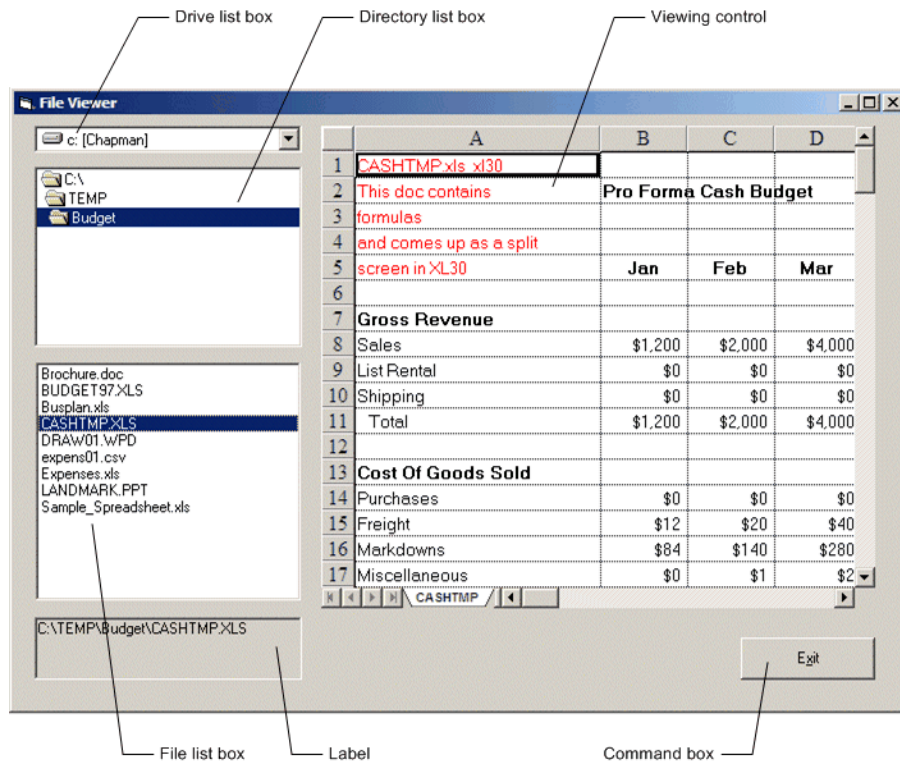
Drive list box

Directory list box

Viewing control

File Viewer

c: [Chapman]

C:\
TEMP
Budget

Brochure.doc
BUDGET97.XLS
Busplan.xls
CASHTMP.XLS
DRAW01.WPD
expens01.csv
Expenses.xls
LANDMARK.PPT
Sample_Spreadsheet.xls

C:\TEMP\Budget\CASHTMP.XLS

| | A | B | C | D |
|---|---|---|---|---|
| 1 | CASHTMP.xls xl30 | | | |
| 2 | This doc contains | Pro Forma Cash Budget | | |
| 3 | formulas | | | |
| 4 | and comes up as a split | | | |
| 5 | screen in XL30 | Jan | Feb | Mar |
| 6 | | | | |
| 7 | Gross Revenue | | | |
| 8 | Sales | $1,200 | $2,000 | $4,000 |
| 9 | List Rental | $0 | $0 | $0 |
| 10 | Shipping | $0 | $0 | $0 |
| 11 | Total | $1,200 | $2,000 | $4,000 |
| 12 | | | | |
| 13 | Cost Of Goods Sold | | | |
| 14 | Purchases | $0 | $0 | $0 |
| 15 | Freight | $12 | $20 | $40 |
| 16 | Markdowns | $84 | $140 | $280 |
| 17 | Miscellaneous | $0 | $1 | $2 |

CASHTMP

Exit

File list box

Label

Command box